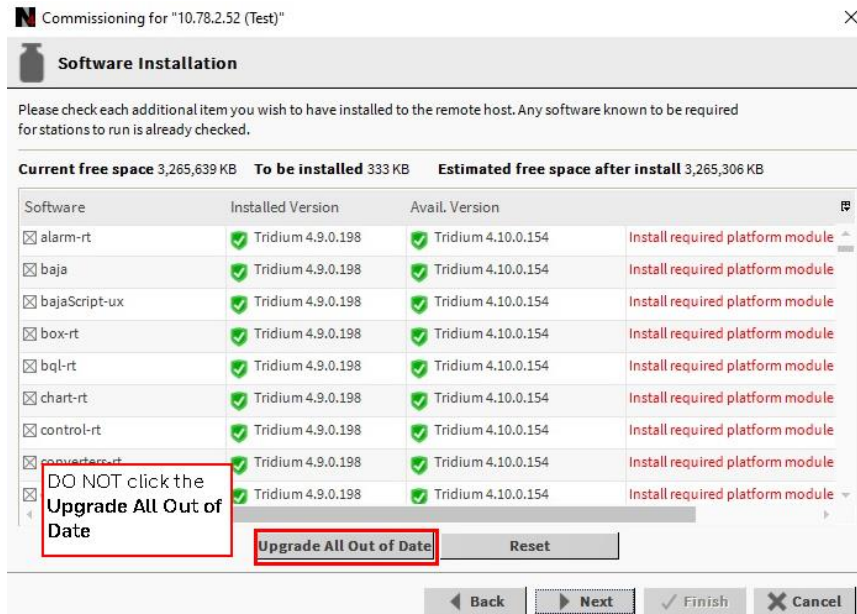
Commissioning for "10.78.2.52 (Test)"

Software Installation

Please check each additional item you wish to have installed to the remote host. Any software known to be required for stations to run is already checked.

Current free space 3,265,639 KB To be installed 333 KB Estimated free space after install 3,265,306 KB

| Software | Installed Version | Avail. Version | |
|---|---|---|---|
| ☒ alarm-rt | Tridium 4.9.0.198 | Tridium 4.10.0.154 | Install required platform module |
| ☒ baja | Tridium 4.9.0.198 | Tridium 4.10.0.154 | Install required platform module |
| ☒ bajaScript-ux | Tridium 4.9.0.198 | Tridium 4.10.0.154 | Install required platform module |
| ☒ box-rt | Tridium 4.9.0.198 | Tridium 4.10.0.154 | Install required platform module |
| ☒ bql-rt | Tridium 4.9.0.198 | Tridium 4.10.0.154 | Install required platform module |
| ☒ chart-rt | Tridium 4.9.0.198 | Tridium 4.10.0.154 | Install required platform module |
| ☒ control-rt | Tridium 4.9.0.198 | Tridium 4.10.0.154 | Install required platform module |
| ☒ converters-rt | Tridium 4.9.0.198 | Tridium 4.10.0.154 | Install required platform module |
| ☒ | Tridium 4.9.0.198 | Tridium 4.10.0.154 | Install required platform module |

DO NOT click the Upgrade All Out of Date

Upgrade All Out of Date Reset

Back Next Finish Cancel